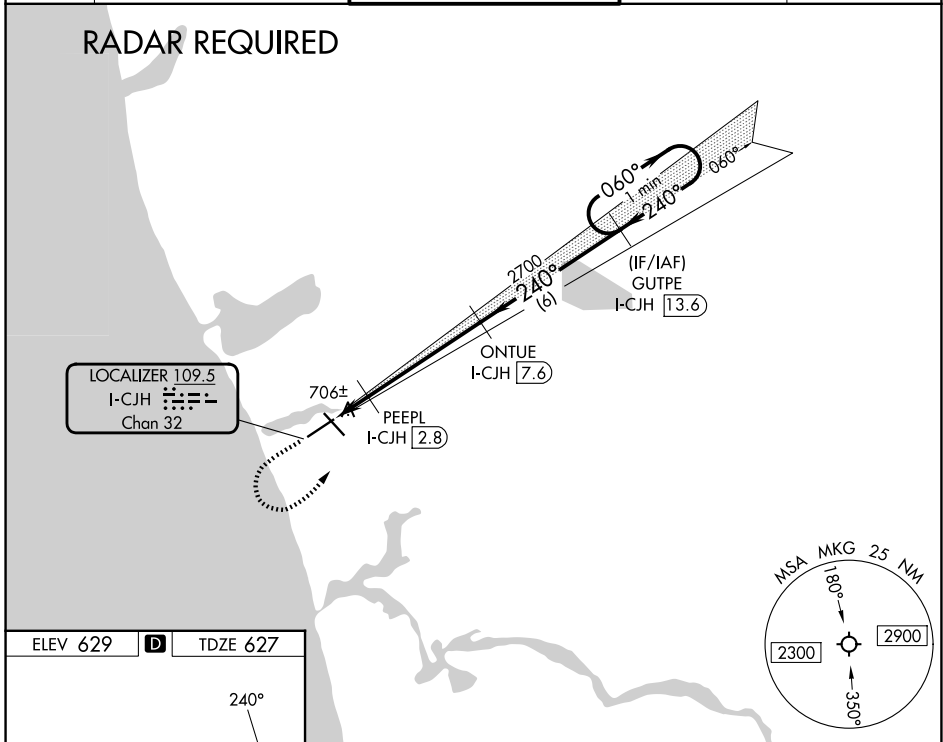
RADAR REQUIRED

060°
1 min
240°
060°

2700
240°
(6)

(IF/IAF)
GUTPE
I-CJH 13.6

ONTUE
I-CJH 7.6

LOCALIZER 109.5
I-CJH
Chan 32

706±
PEEPL
I-CJH 2.8

MSA MKG 25 NM
180°
2300
2900
350°

ELEV 629 D TDZE 627

240°